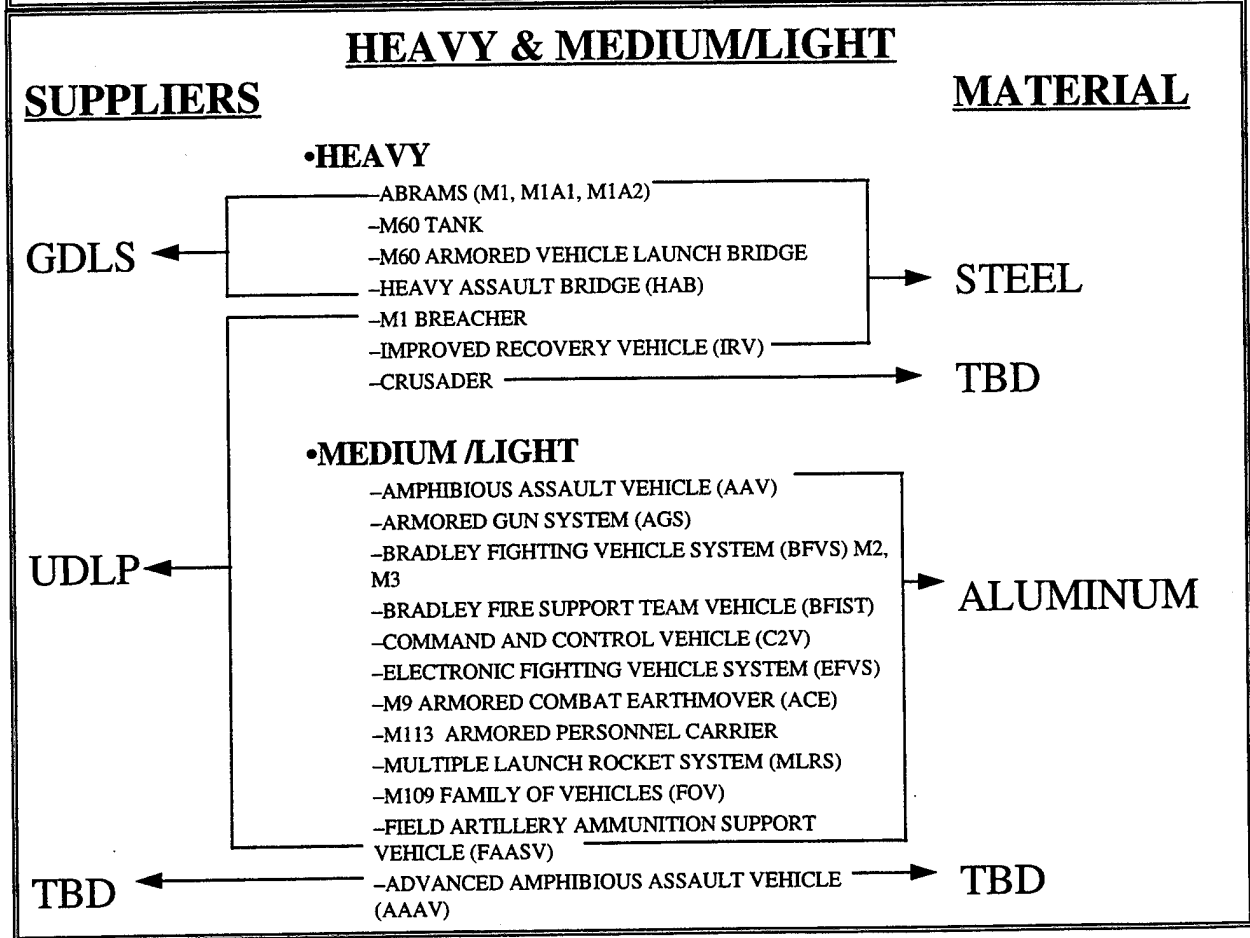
HEAVY & MEDIUM/LIGHT

SUPPLIERS

MATERIAL

•HEAVY

–ABRAMS (M1, M1A1, M1A2)
–M60 TANK
–M60 ARMORED VEHICLE LAUNCH BRIDGE
–HEAVY ASSAULT BRIDGE (HAB)
–M1 BREACHER
–IMPROVED RECOVERY VEHICLE (IRV)
–CRUSADER

GDLS

STEEL

TBD

•MEDIUM /LIGHT

–AMPHIBIOUS ASSAULT VEHICLE (AAV)
–ARMORED GUN SYSTEM (AGS)
–BRADLEY FIGHTING VEHICLE SYSTEM (BFVS) M2, M3
–BRADLEY FIRE SUPPORT TEAM VEHICLE (BFIST)
–COMMAND AND CONTROL VEHICLE (C2V)
–ELECTRONIC FIGHTING VEHICLE SYSTEM (EFVS)
–M9 ARMORED COMBAT EARTHMOVER (ACE)
–M113 ARMORED PERSONNEL CARRIER
–MULTIPLE LAUNCH ROCKET SYSTEM (MLRS)
–M109 FAMILY OF VEHICLES (FOV)
–FIELD ARTILLERY AMMUNITION SUPPORT VEHICLE (FAASV)

UDLP

ALUMINUM

TBD

–ADVANCED AMPHIBIOUS ASSAULT VEHICLE (AAAV)

TBD